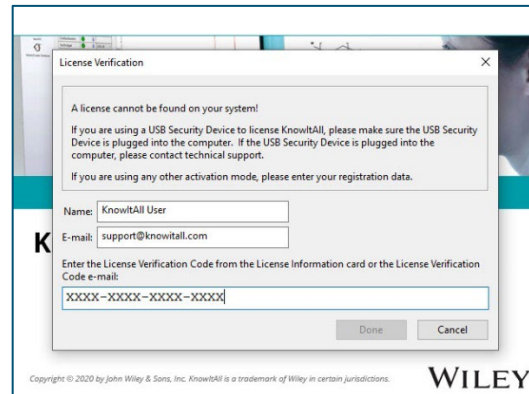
License Verification

A license cannot be found on your system!

If you are using a USB Security Device to license KnowItAll, please make sure the USB Security Device is plugged into the computer. If the USB Security Device is plugged into the computer, please contact technical support.

If you are using any other activation mode, please enter your registration data.

Name: KnowItAll User

E-mail: support@knowitall.com

Enter the License Verification Code from the License Information card or the License Verification Code e-mail:

XXXX-XXXX-XXXX-XXXX

Done Cancel

K

Copyright © 2020 by John Wiley & Sons, Inc. KnowItAll is a trademark of Wiley in certain jurisdictions.

WILEY